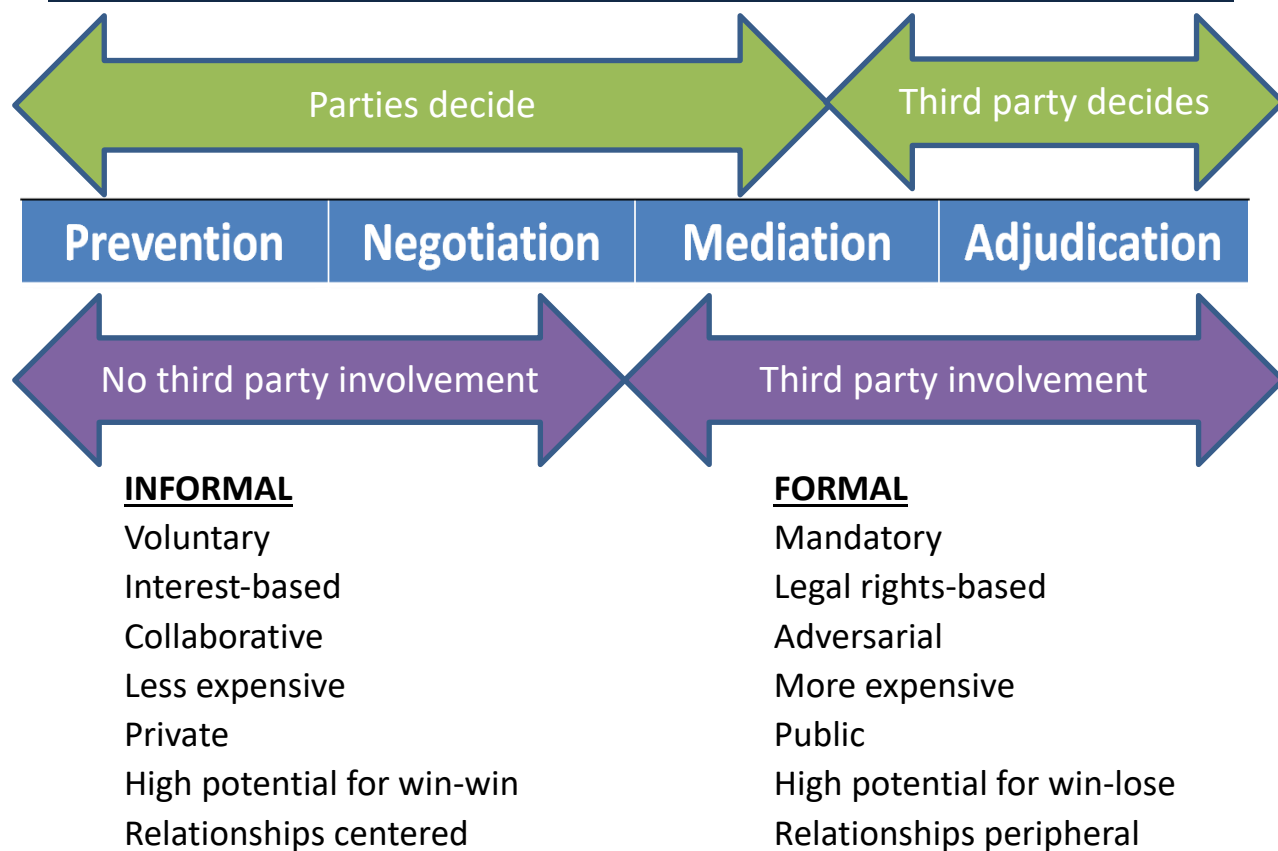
Parties decide

Third party decides

Prevention

Negotiation

Mediation

Adjudication

No third party involvement

Third party involvement

INFORMAL
Voluntary
Interest-based
Collaborative
Less expensive
Private
High potential for win-win
Relationships centered

FORMAL
Mandatory
Legal rights-based
Adversarial
More expensive
Public
High potential for win-lose
Relationships peripheral